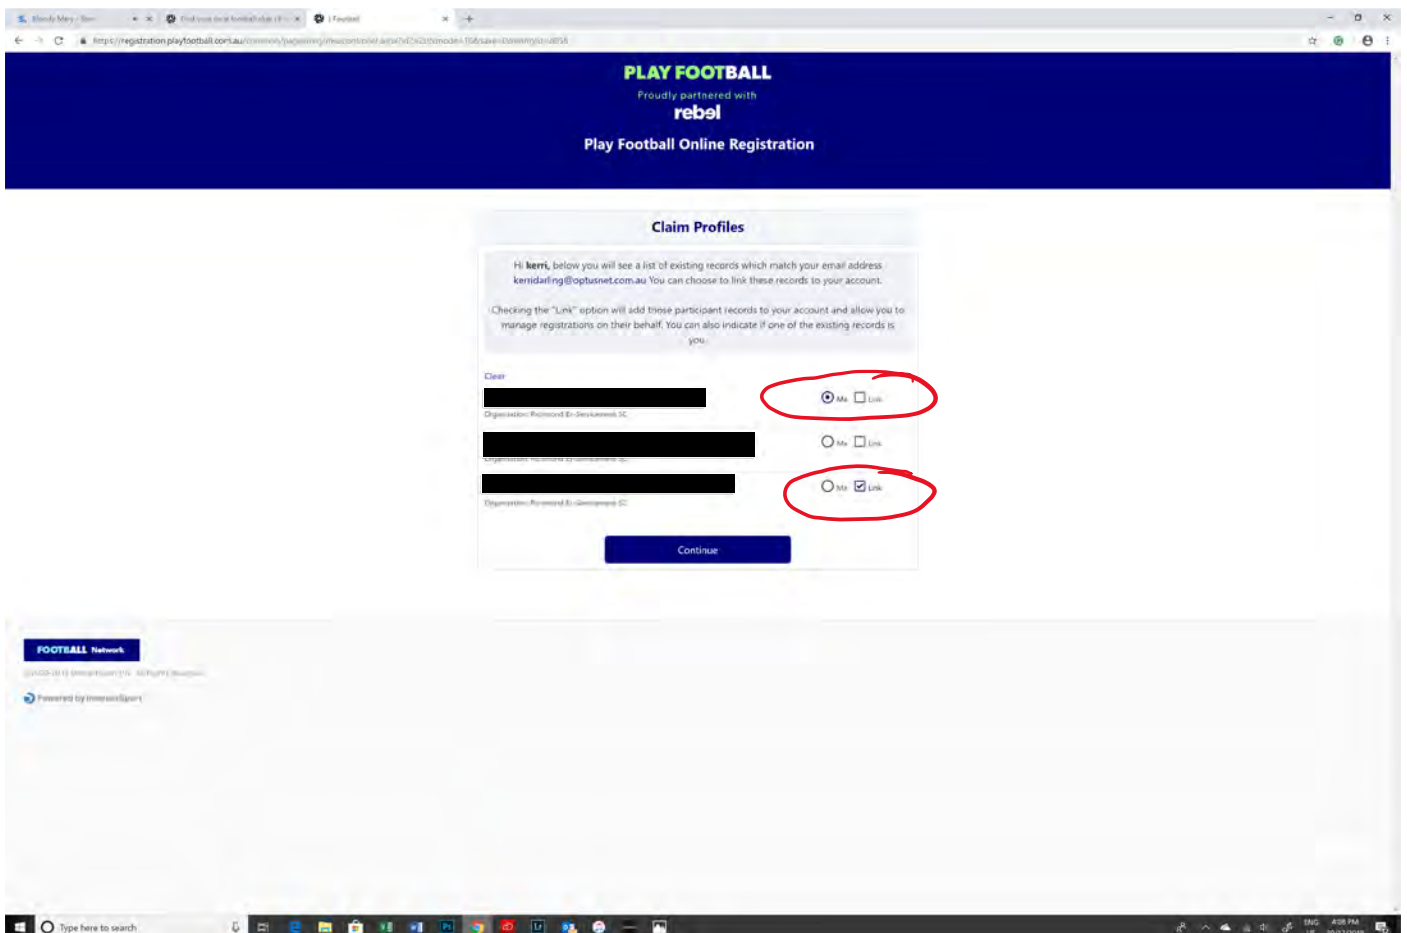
Play Football Online Registration

PLAY FOOTBALL
Proudly partnered with
rebel

Play Football Online Registration

Claim Profiles

Hi kerri, below you will see a list of existing records which match your email address kerridarling@optusnet.com.au You can choose to link these records to your account.

Checking the "Link" option will add those participant records to your account and allow you to manage registrations on their behalf. You can also indicate if one of the existing records is you.

Clear

Organisation: Richmond Ex-Servicemen SC
Me Link

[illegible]
Me Link

Organisation: Richmond Ex-Servicemen SC
Me Link

Continue

FOOTBALL Network

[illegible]

Powered by InteractiveSport

Type here to search

ENG